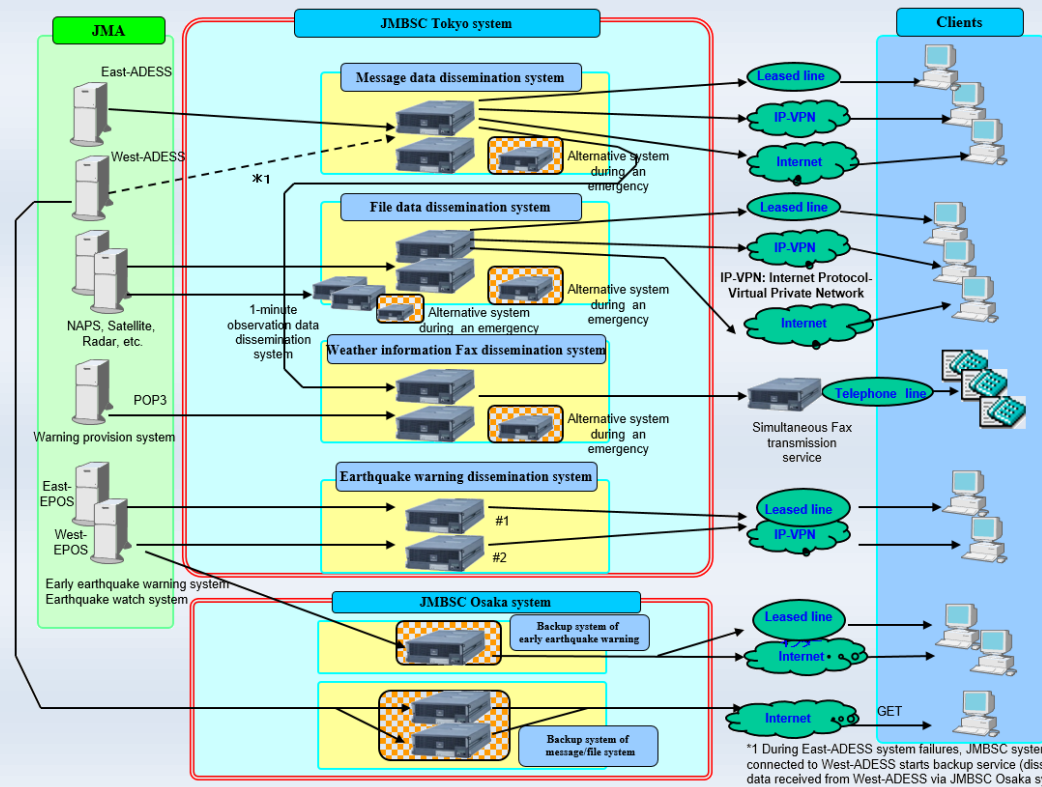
JMA

JMBSC Tokyo system

Clients

East-ADESS

West-ADESS

NAPS, Satellite, Radar, etc.

POP3

Warning provision system

East-EPOS

West-EPOS

Early earthquake warning system
Earthquake watch system

Message data dissemination system

Alternative system during an emergency

*1

File data dissemination system

Alternative system during an emergency

Alternative system during an emergency

1-minute observation data dissemination system

Weather information Fax dissemination system

Alternative system during an emergency

Earthquake warning dissemination system

#1

#2

Leased line

IP-VPN

Internet

Leased line

IP-VPN

IP-VPN: Internet Protocol-Virtual Private Network

Internet

Telephone line

Simultaneous Fax transmission service

Leased line

IP-VPN

JMBSC Osaka system

Backup system of early earthquake warning

Leased line

Internet

Internet

GET

Backup system of message/file system

*1 During East-ADESS system failures, JMBSC syster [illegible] connected to West-ADESS starts backup service (diss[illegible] data received from West-ADESS via JMBSC Osaka s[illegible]